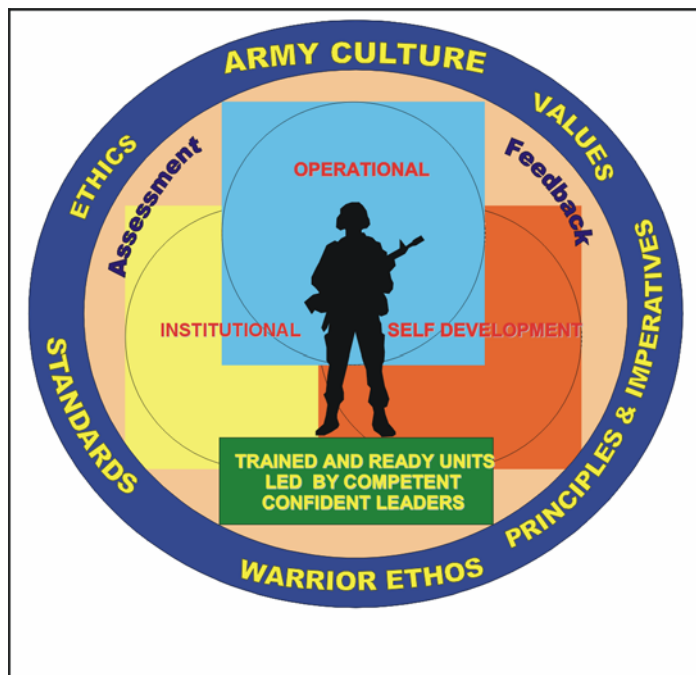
ARMY CULTURE
VALUES
PRINCIPLES & IMPERATIVES
WARRIOR ETHOS
STANDARDS
ETHICS

Assessment
Feedback

OPERATIONAL
INSTITUTIONAL
SELF DEVELOPMENT

TRAINED AND READY UNITS LED BY COMPETENT CONFIDENT LEADERS